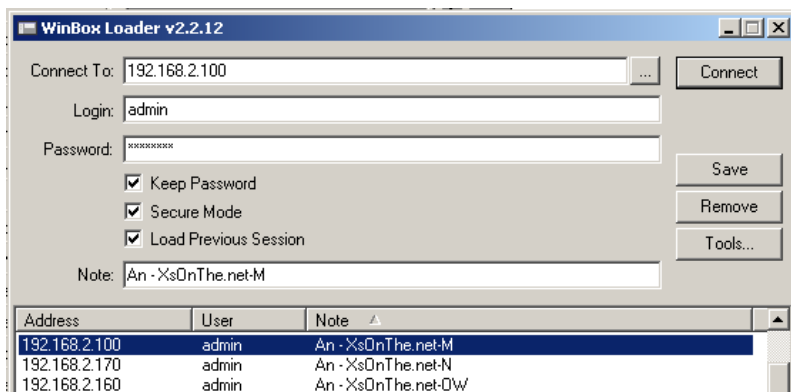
WinBox Loader v2.2.12

Connect To: 192.168.2.100 ... Connect

Login: admin

Password: ********

Keep Password

Secure Mode

Load Previous Session

Save

Remove

Tools...

Note: An - XsOnThe.net-M

| Address | User | Note |
|---|---|---|
| 192.168.2.100 | admin | An - XsOnThe.net-M |
| 192.168.2.170 | admin | An - XsOnThe.net-N |
| 192.168.2.160 | admin | An - XsOnThe.net-OW |